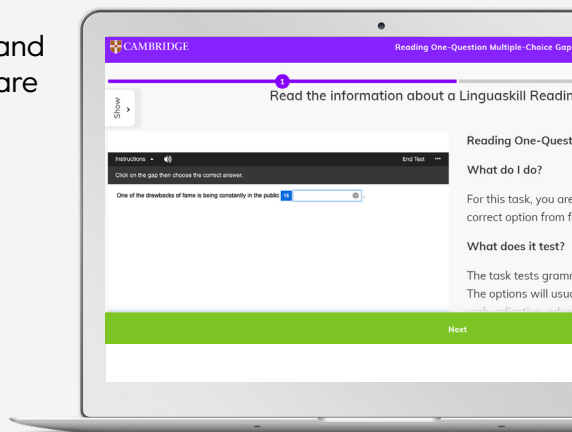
and
are

CAMBRIDGE

Reading One-Question Multiple-Choice Gap

1

Read the information about a Linguaskill Readin

Show

Instructions

End Test

Click on the gap then choose the correct answer.

One of the drawbacks of fame is being constantly in the public 15

Reading One-Quest

What do I do?

For this task, you are correct option from f

What does it test?

The task tests gramm The options will usua

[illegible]

Next